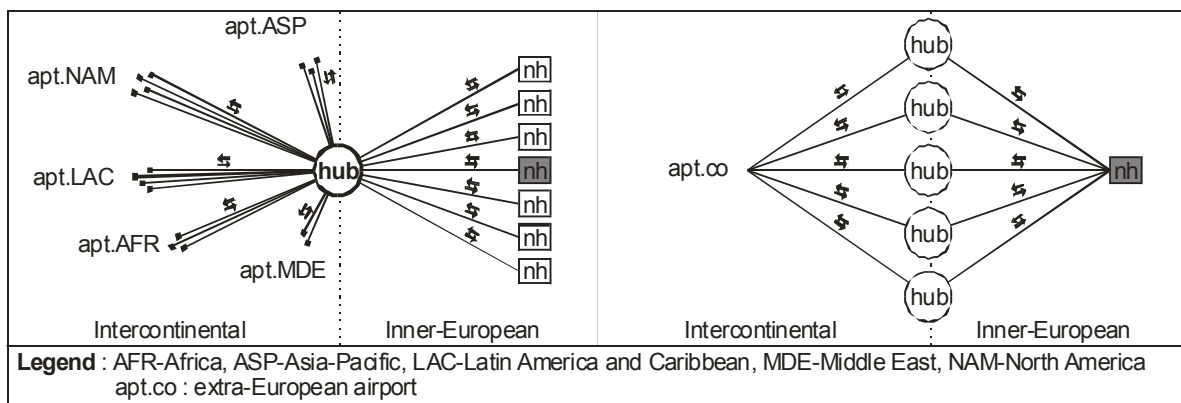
apt.ASP

apt.NAM

apt.LAC

apt.AFR

apt.MDE

hub

nh

nh

nh

nh

nh

nh

nh

Intercontinental

Inner-European

hub

hub

hub

hub

hub

apt.co

nh

Intercontinental

Inner-European

**Legend** : AFR-Africa, ASP-Asia-Pacific, LAC-Latin America and Caribbean, MDE-Middle East, NAM-North America
apt.co : extra-European airport